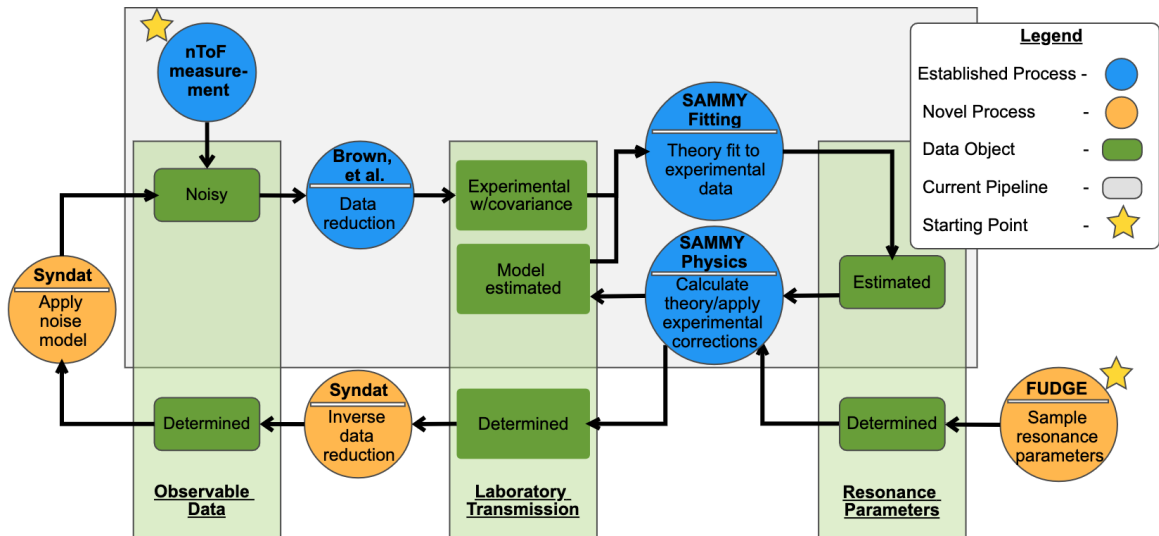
nToF measurement

Noisy

Brown, et al.
Data reduction

Experimental w/covariance

Model estimated

SAMMY Fitting
Theory fit to experimental data

SAMMY Physics
Calculate theory/apply experimental corrections

Estimated

Legend
Established Process -
Novel Process -
Data Object -
Current Pipeline -
Starting Point -

Syndat
Apply noise model

Determined

Syndat
Inverse data reduction

Determined

Determined

FUDGE
Sample resonance parameters

Observable Data

Laboratory Transmission

Resonance Parameters